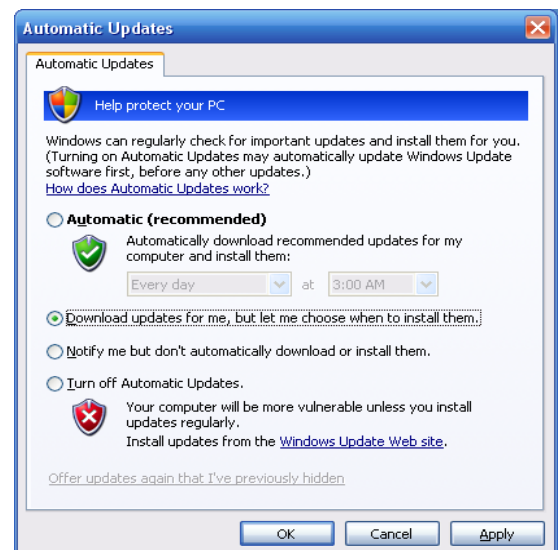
Automatic Updates

Automatic Updates

Help protect your PC

Windows can regularly check for important updates and install them for you. (Turning on Automatic Updates may automatically update Windows Update software first, before any other updates.)
How does Automatic Updates work?

Automatic (recommended)

Automatically download recommended updates for my computer and install them:

Every day at 3:00 AM

Download updates for me, but let me choose when to install them.

Notify me but don't automatically download or install them.

Turn off Automatic Updates.

Your computer will be more vulnerable unless you install updates regularly.
Install updates from the Windows Update Web site.

Offer updates again that I've previously hidden

OK Cancel Apply